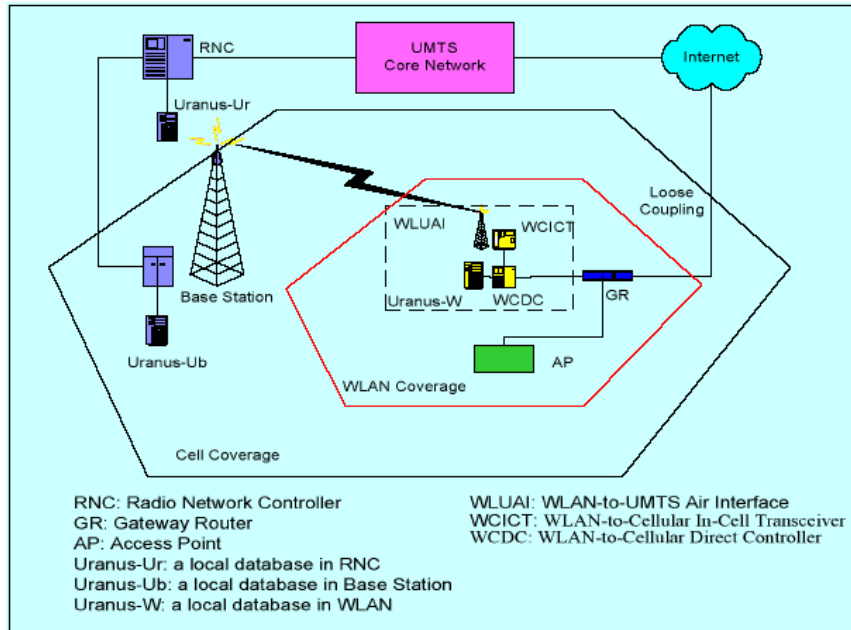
RNC

UMTS Core Network

Internet

Uranus-Ur

Loose Coupling

WLUAI

WCICT

Base Station

Uranus-W

WCDC

GR

Uranus-Ub

AP

WLAN Coverage

Cell Coverage

RNC: Radio Network Controller
GR: Gateway Router
AP: Access Point
Uranus-Ur: a local database in RNC
Uranus-Ub: a local database in Base Station
Uranus-W: a local database in WLAN

WLUAI: WLAN-to-UMTS Air Interface
WCICT: WLAN-to-Cellular In-Cell Transceiver
WCDC: WLAN-to-Cellular Direct Controller